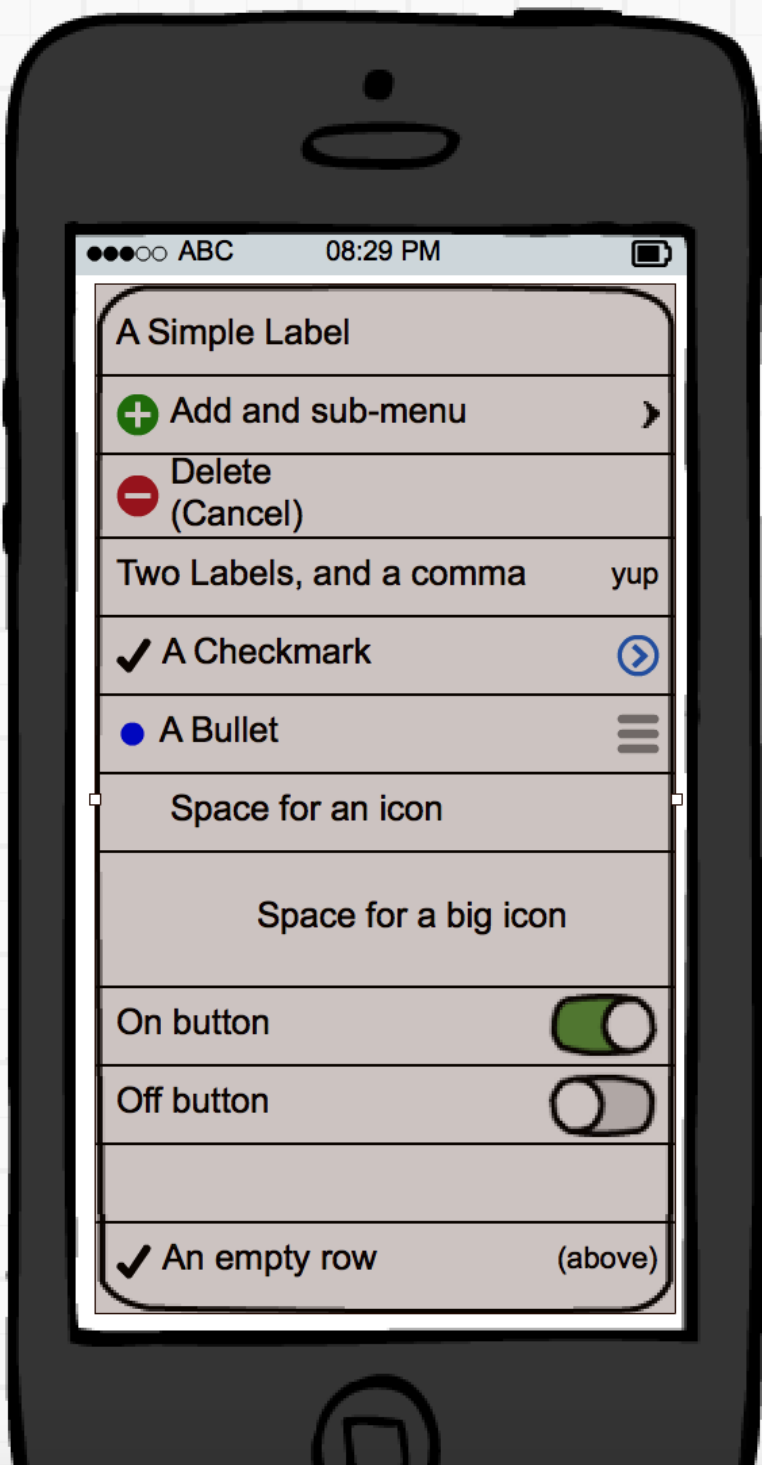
●●●○○ ABC 08:29 PM

A Simple Label

Add and sub-menu

Delete
(Cancel)

Two Labels, and a comma yup

A Checkmark

A Bullet

Space for an icon

Space for a big icon

On button

Off button

An empty row (above)